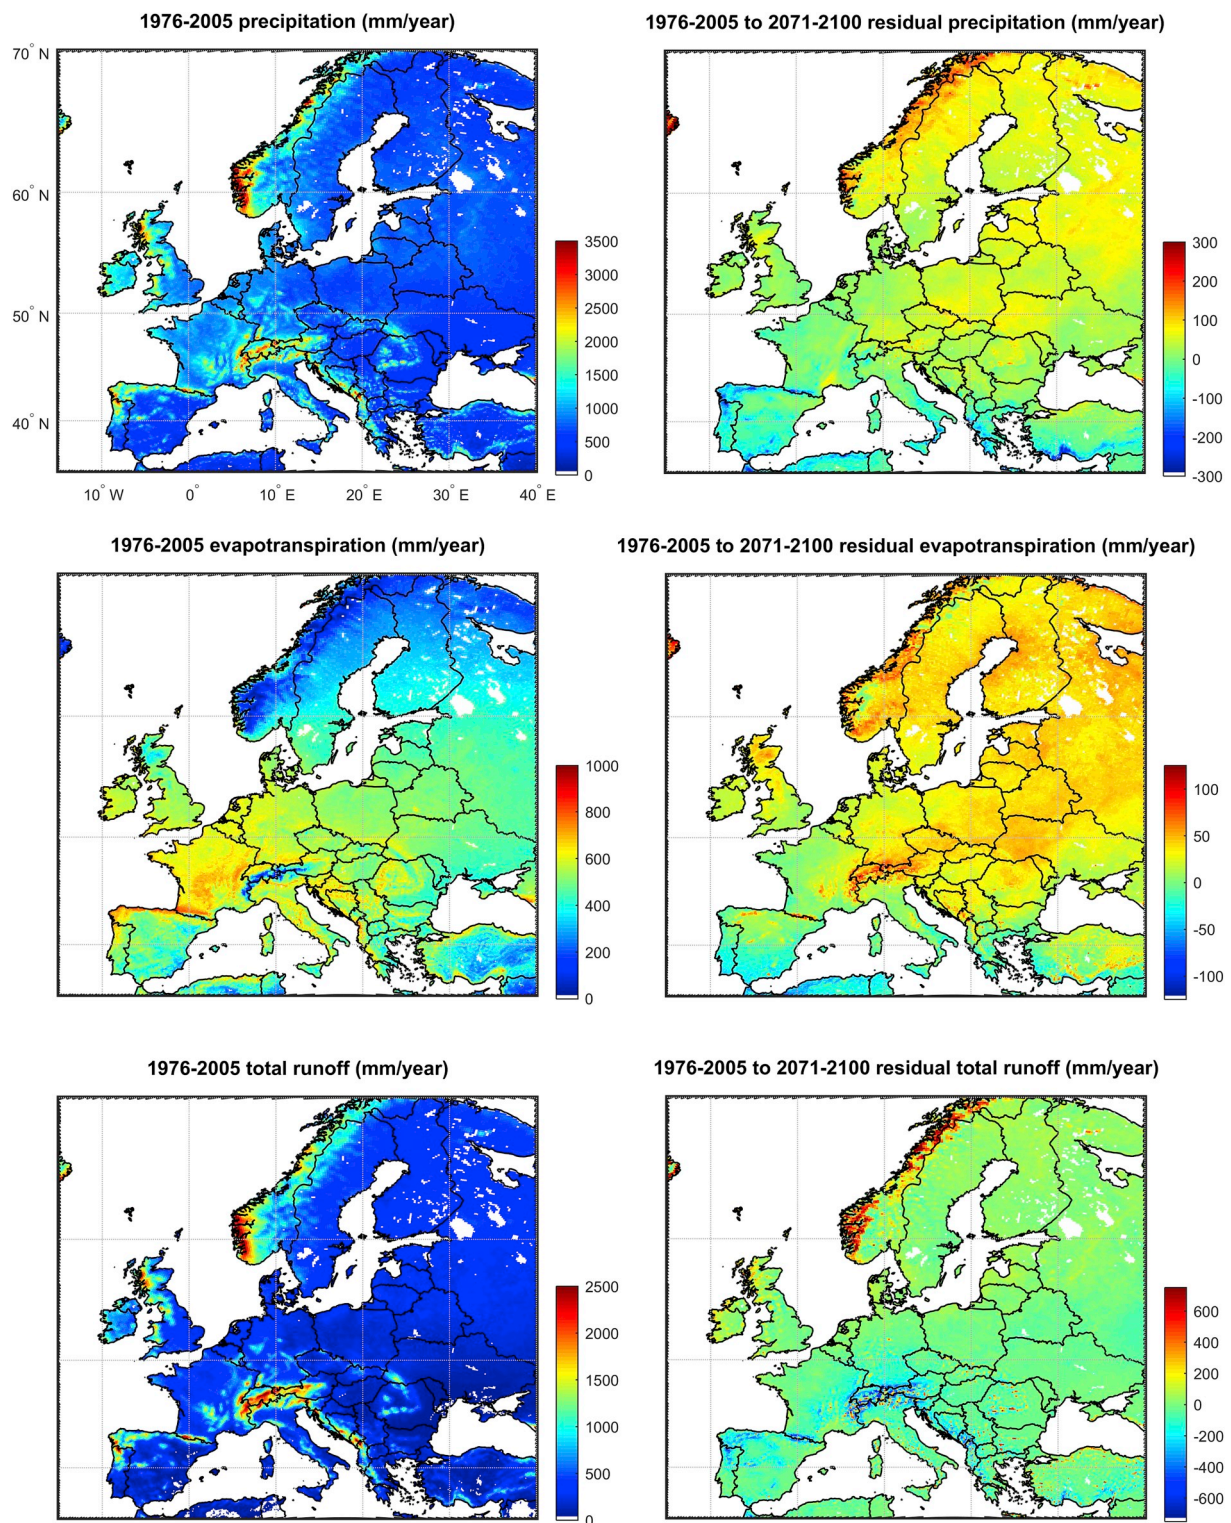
1976-2005 precipitation (mm/year)

70° N
60° N
50° N
40° N

3500
3000
2500
2000
1500
1000
500
0

10° W 0° 10° E 20° E 30° E 40° E

1976-2005 to 2071-2100 residual precipitation (mm/year)

300
200
100
0
-100
-200
-300

1976-2005 evapotranspiration (mm/year)

1000
800
600
400
200
0

1976-2005 to 2071-2100 residual evapotranspiration (mm/year)

100
50
0
-50
-100

1976-2005 total runoff (mm/year)

2500
2000
1500
1000
500
0

1976-2005 to 2071-2100 residual total runoff (mm/year)

600
400
200
0
-200
-400
-600